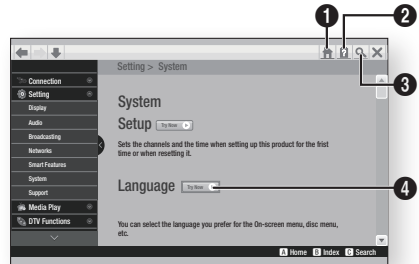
1
2
3
4

Setting > System

Connection
Setting
Display
Audio
Broadcasting
Networks
Smart Features
System
Support
Media Play
DTV Functions

System
Setup Try Now
Sets the channels and the time when setting up this product for the frist time or when resetting it.

Language Try Now

You can select the language you prefer for the On-screen menu, disc menu, etc.

A Home B Index C Search